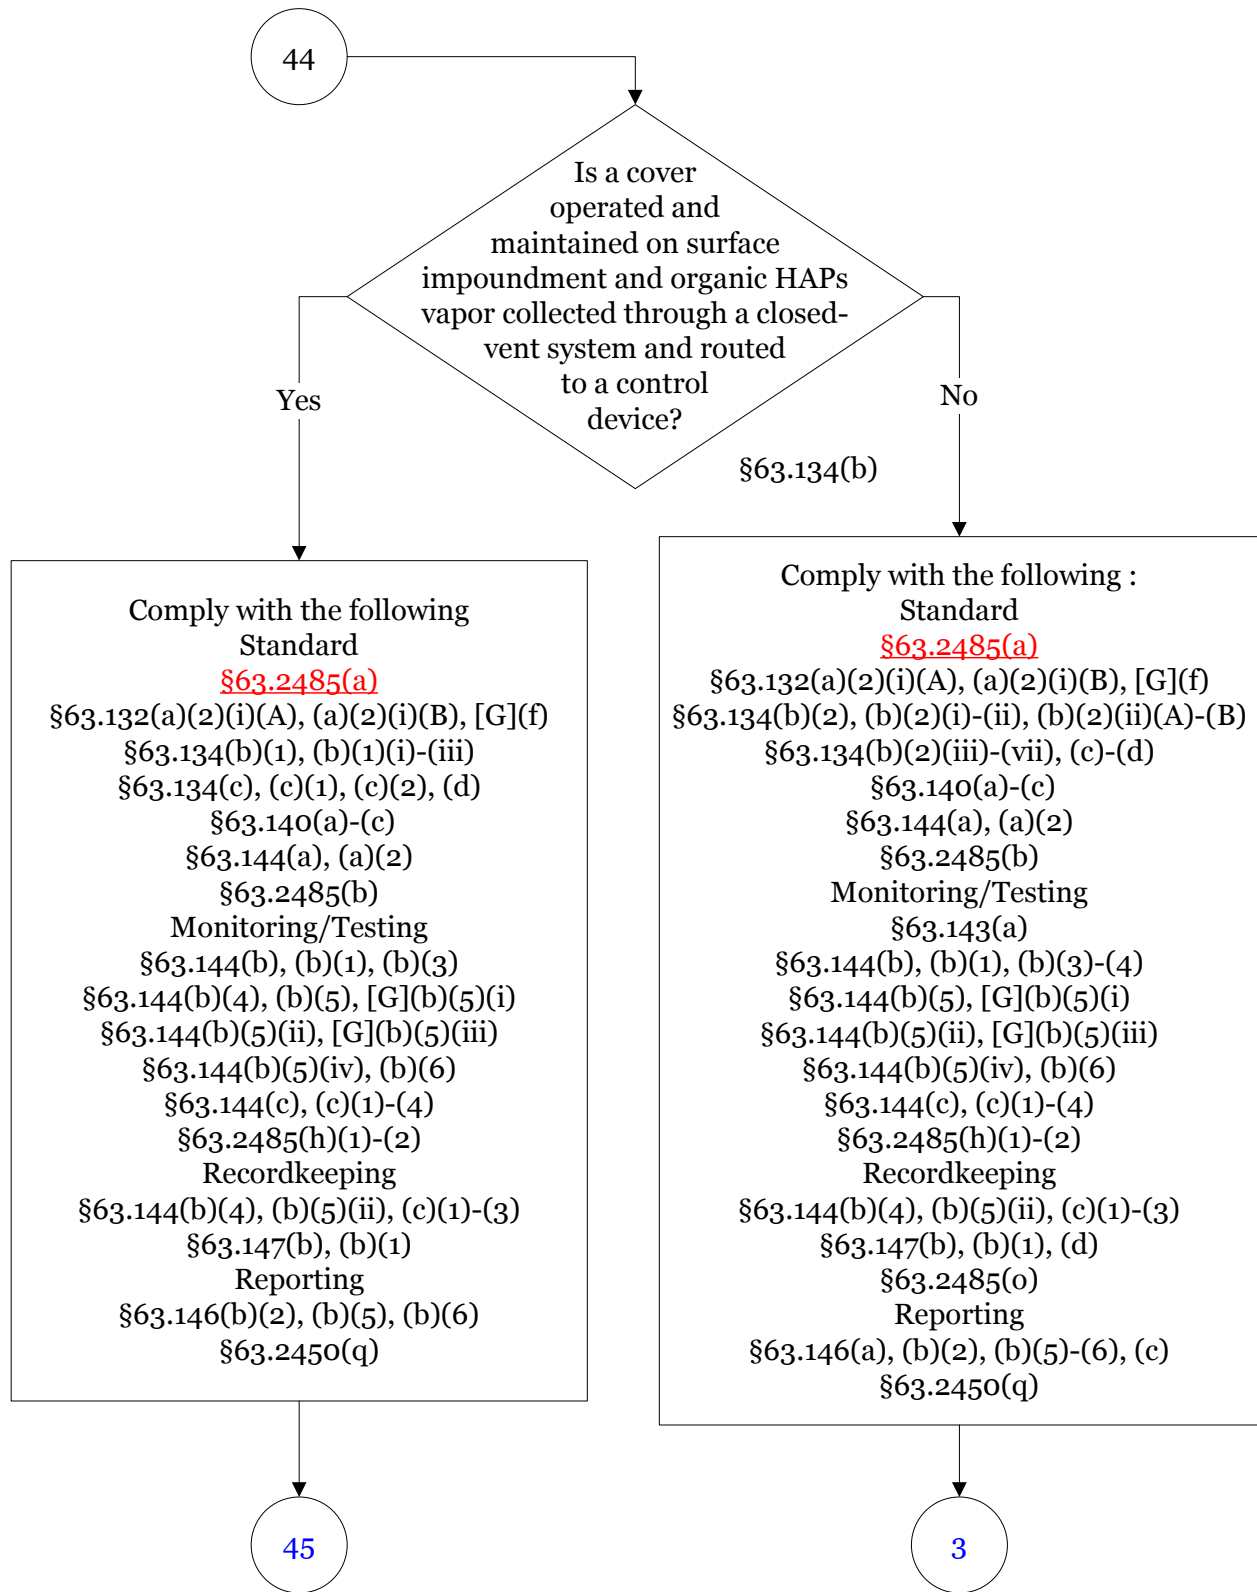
44

Is a cover operated and maintained on surface impoundment and organic HAPs vapor collected through a closed-vent system and routed to a control device?

§63.134(b)

Yes

No

Comply with the following
Standard
§63.2485(a)
§63.132(a)(2)(i)(A), (a)(2)(i)(B), [G](f)
§63.134(b)(1), (b)(1)(i)-(iii)
§63.134(c), (c)(1), (c)(2), (d)
§63.140(a)-(c)
§63.144(a), (a)(2)
§63.2485(b)
Monitoring/Testing
§63.144(b), (b)(1), (b)(3)
§63.144(b)(4), (b)(5), [G](b)(5)(i)
§63.144(b)(5)(ii), [G](b)(5)(iii)
§63.144(b)(5)(iv), (b)(6)
§63.144(c), (c)(1)-(4)
§63.2485(h)(1)-(2)
Recordkeeping
§63.144(b)(4), (b)(5)(ii), (c)(1)-(3)
§63.147(b), (b)(1)
Reporting
§63.146(b)(2), (b)(5), (b)(6)
§63.2450(q)

Comply with the following :
Standard
§63.2485(a)
§63.132(a)(2)(i)(A), (a)(2)(i)(B), [G](f)
§63.134(b)(2), (b)(2)(i)-(ii), (b)(2)(ii)(A)-(B)
§63.134(b)(2)(iii)-(vii), (c)-(d)
§63.140(a)-(c)
§63.144(a), (a)(2)
§63.2485(b)
Monitoring/Testing
§63.143(a)
§63.144(b), (b)(1), (b)(3)-(4)
§63.144(b)(5), [G](b)(5)(i)
§63.144(b)(5)(ii), [G](b)(5)(iii)
§63.144(b)(5)(iv), (b)(6)
§63.144(c), (c)(1)-(4)
§63.2485(h)(1)-(2)
Recordkeeping
§63.144(b)(4), (b)(5)(ii), (c)(1)-(3)
§63.147(b), (b)(1), (d)
§63.2485(o)
Reporting
§63.146(a), (b)(2), (b)(5)-(6), (c)
§63.2450(q)

45

3